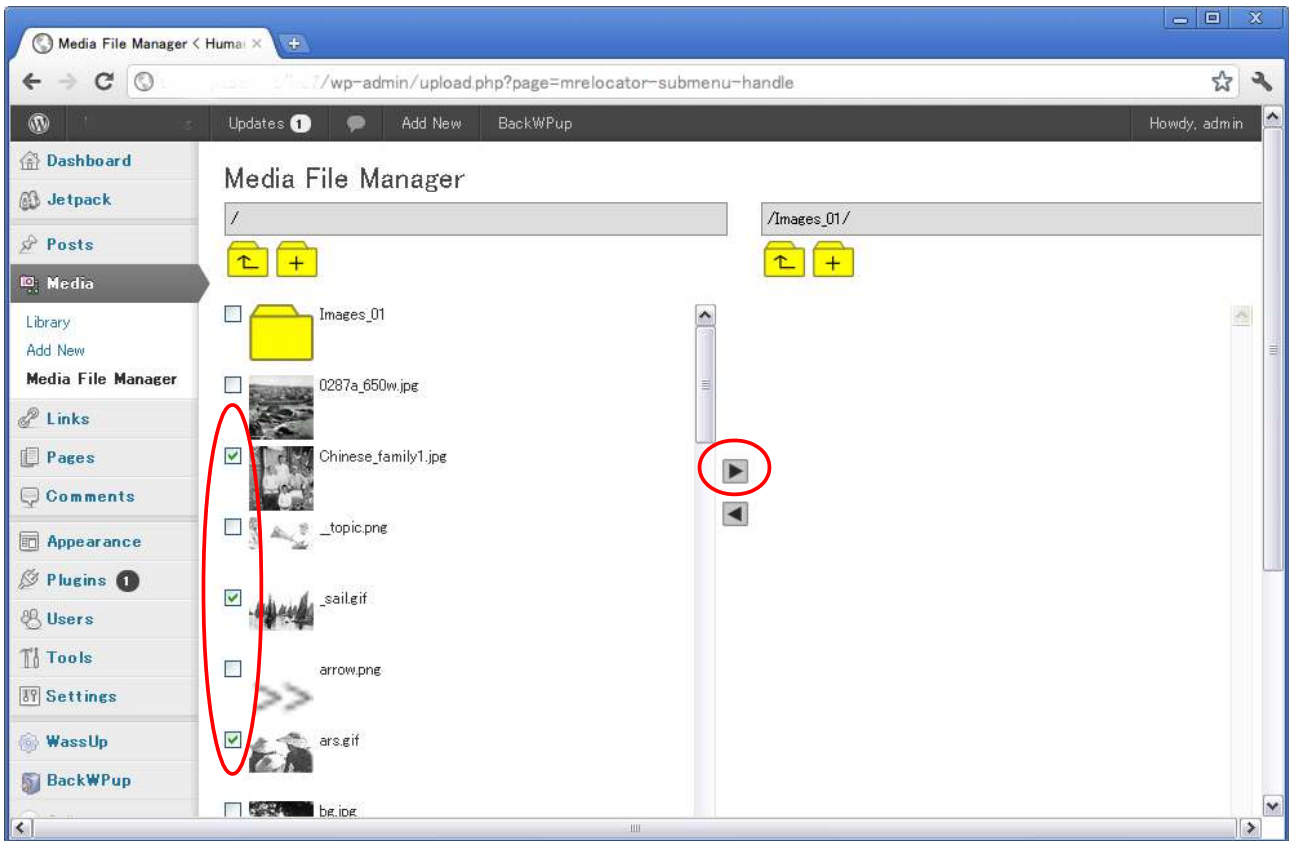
Media File Manager < Huma ×

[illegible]/wp-admin/upload.php?page=mrelocator-submenu-handle

Updates 1 Add New BackWPup Howdy, admin

Dashboard
Jetpack
Posts
Media
Library
Add New
Media File Manager
Links
Pages
Comments
Appearance
Plugins 1
Users
Tools
Settings
WassUp
BackWPup

Media File Manager

/

/Images_01/

Images_01
0287a_650w.jpg
Chinese_family1.jpg
__topic.png
_sail.gif
arrow.png
ars.gif
bg.jpg